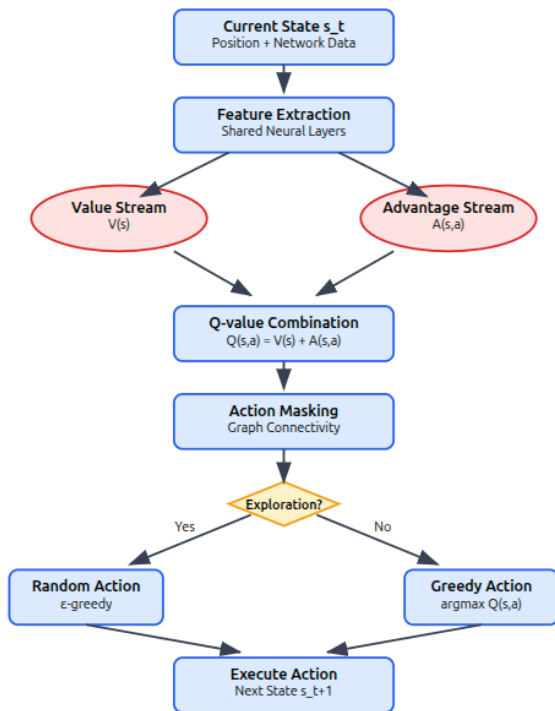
Current State s_t
Position + Network Data

Feature Extraction
Shared Neural Layers

Value Stream
V(s)

Advantage Stream
A(s,a)

Q-value Combination
Q(s,a) = V(s) + A(s,a)

Action Masking
Graph Connectivity

Exploration?

Yes

No

Random Action
ε-greedy

Greedy Action
argmax Q(s,a)

Execute Action
Next State s_t+1